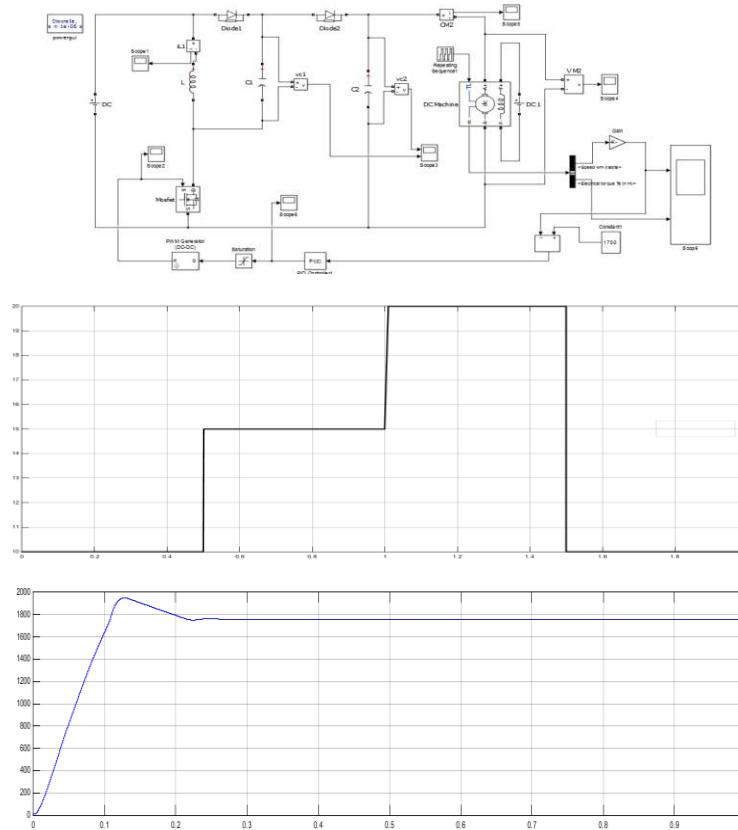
Discrete, s = 1e-06 s.
powergui

Diode1
Diode2
CM2
Scope5
Scope1
iL1
L
C1
vc1
C2
vc2
Repeating Sequence1
VM2
Scope4
DC
DC Machine
DC 1
Scope2
Scope3
Gain
<Speed wm (rad/s)>
<Electrical torque Te (N*m)>
Mosfet
Scope6
Constant1
1750
Scope9
PWM Generator (DC-DC)
Saturation
PI(s)
PID Controller

20
19
18
17
16
15
14
13
12
11
10
0
0.2
0.4
0.6
0.8
1
1.2
1.4
1.6
1.8

2000
1800
1600
1400
1200
1000
800
600
400
200
0
0
0.1
0.2
0.3
0.4
0.5
0.6
0.7
0.8
0.9